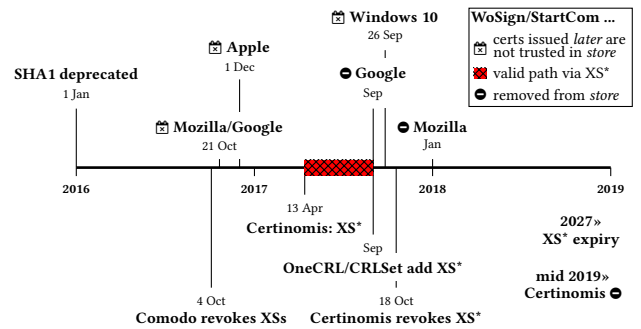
Windows 10
26 Sep

WoSign/StartCom ...
certs issued *later* are not trusted in *store*
valid path via XS*
removed from *store*

Apple
1 Dec

SHA1 deprecated
1 Jan

Google
Sep

Mozilla/Google
21 Oct

Mozilla
Jan

2016

2017

2018

2019

13 Apr
Certinomis: XS*

2027»
XS* expiry

Sep
OneCRL/CRLSet add XS*

mid 2019»
Certinomis

4 Oct
Comodo revokes XSs

18 Oct
Certinomis revokes XS*